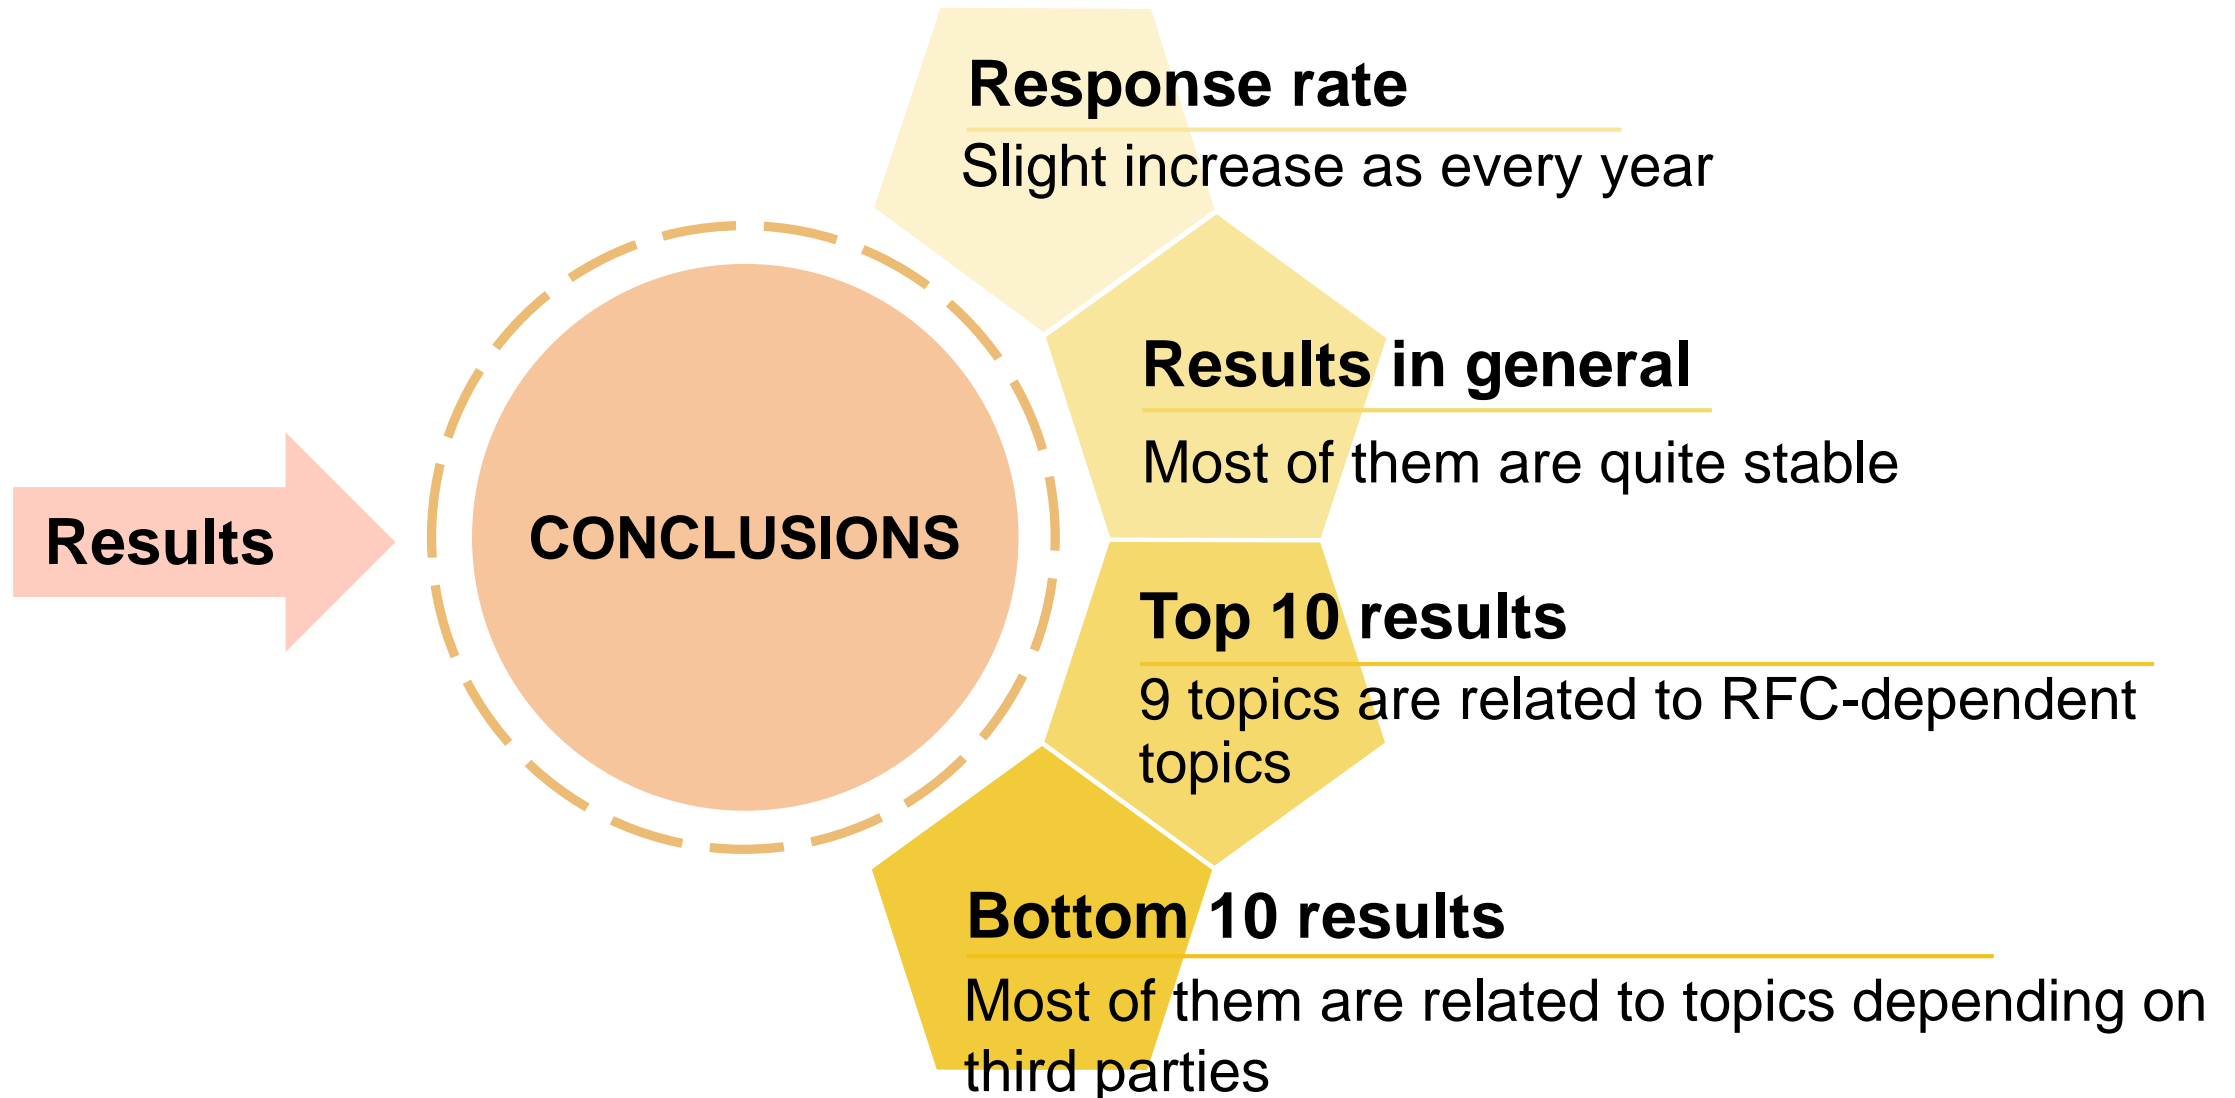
Results

CONCLUSIONS

Response rate

Slight increase as every year

Results in general

Most of them are quite stable

Top 10 results

9 topics are related to RFC-dependent topics

Bottom 10 results

Most of them are related to topics depending on third parties